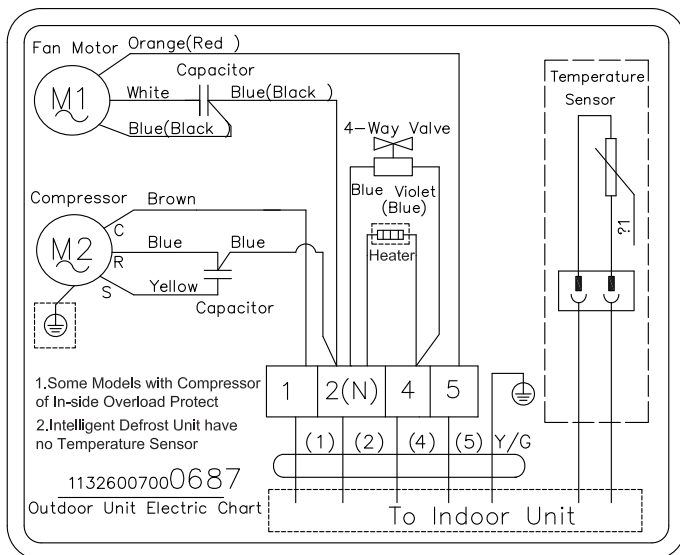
Fan Motor Orange(Red )

M1

Capacitor

White

Blue(Black )

Blue(Black )

4—Way Valve

Blue Violet (Blue)

Heater

Compressor Brown

M2

C

R

S

Blue

Blue

Yellow

Capacitor

Temperature Sensor

?1

1.Some Models with Compressor of In-side Overload Protect

2.Intelligent Defrost Unit have no Temperature Sensor

| 1 | 2(N) | 4 | 5 |
|---|---|---|---|

(1) (2) (4) (5) Y/G

11326007000687

Outdoor Unit Electric Chart

To Indoor Unit